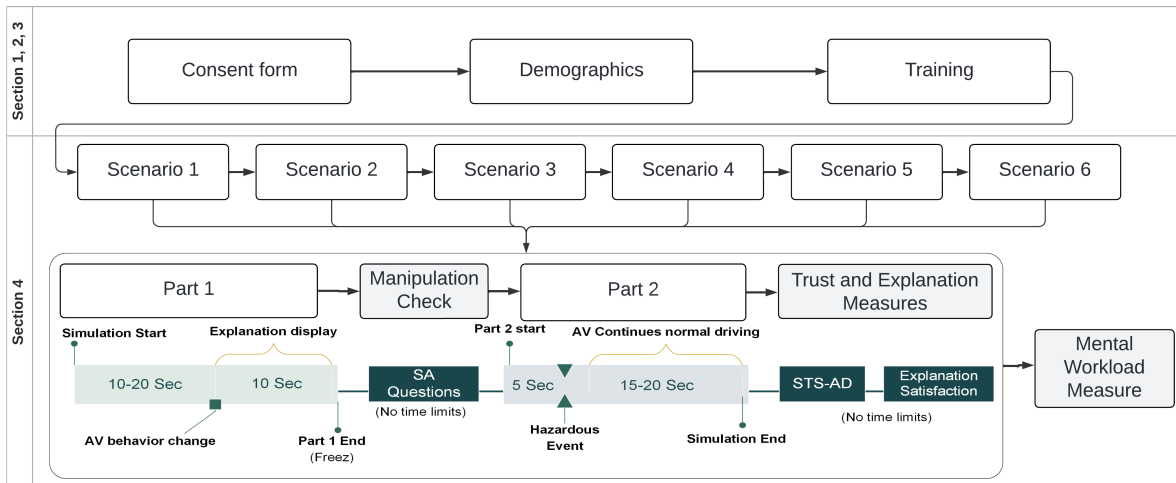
Section 1, 2, 3

Consent form

Demographics

Training

Section 4

Scenario 1

Scenario 2

Scenario 3

Scenario 4

Scenario 5

Scenario 6

Part 1

Manipulation Check

Part 2

Trust and Explanation Measures

Simulation Start

Explanation display

10-20 Sec

10 Sec

AV behavior change

Part 1 End (Freez)

SA Questions (No time limits)

Part 2 start

AV Continues normal driving

5 Sec

15-20 Sec

Hazardous Event

Simulation End

STS-AD

Explanation Satisfaction

(No time limits)

Mental Workload Measure